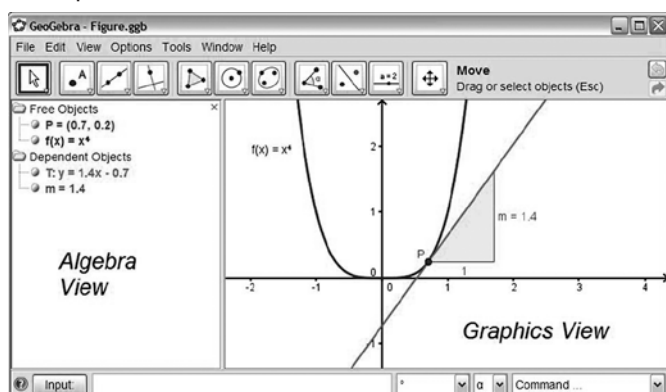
GeoGebra - Figure.ggb

File Edit View Options Tools Window Help

a=2

Move
Drag or select objects (Esc)

Free Objects
P = (0.7, 0.2)
$f(x) = x^4$
Dependent Objects
T: y = 1.4x - 0.7
m = 1.4

Algebra View

$f(x) = x^4$

2

1

0

-1

-2

-1

0

1

2

3

4

m = 1.4

1

P

Graphics View

Input:

°

α

Command ...